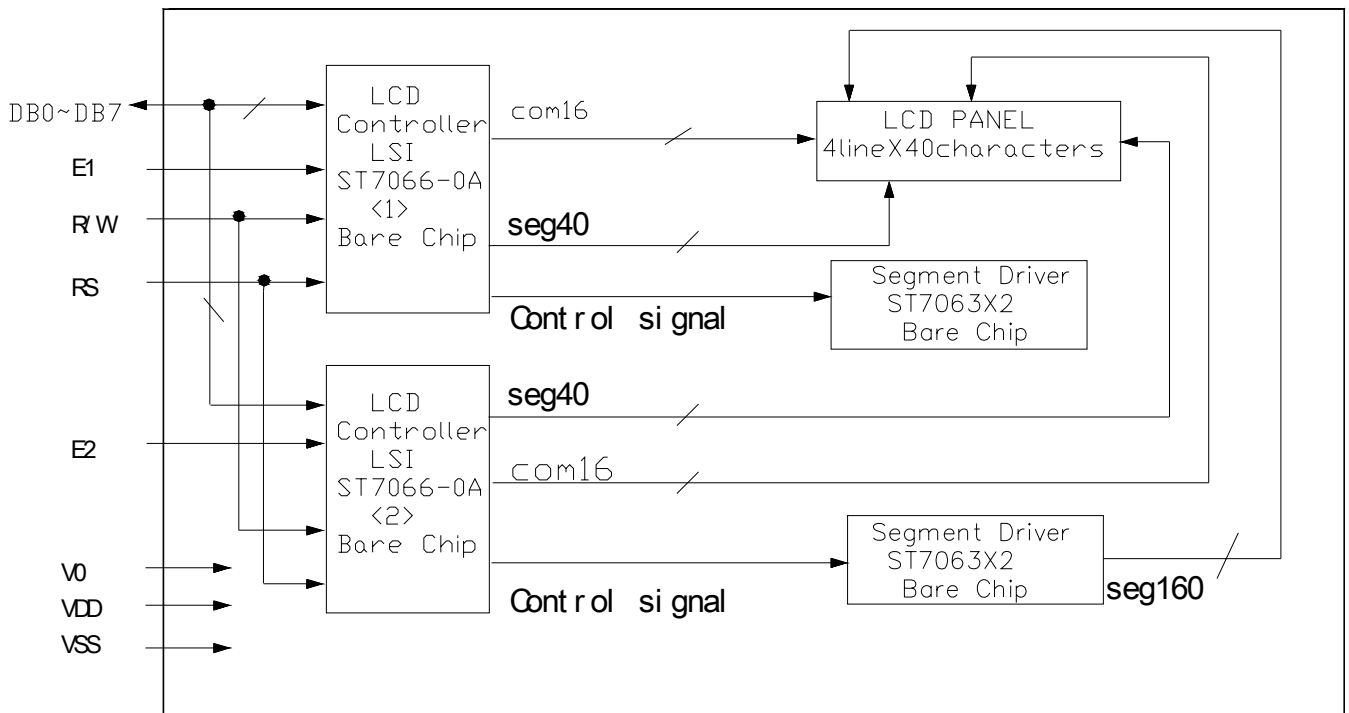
DB0~DB7

E1

R/W

RS

LCD Controller LSI ST7066-0A <1> Bare Chip

com16

seg40

Control signal

LCD PANEL 4lineX40characters

Segment Driver ST7063X2 Bare Chip

LCD Controller LSI ST7066-0A <2> Bare Chip

E2

seg40

com16

Segment Driver ST7063X2 Bare Chip

V0

VDD

VSS

Control signal

seg160